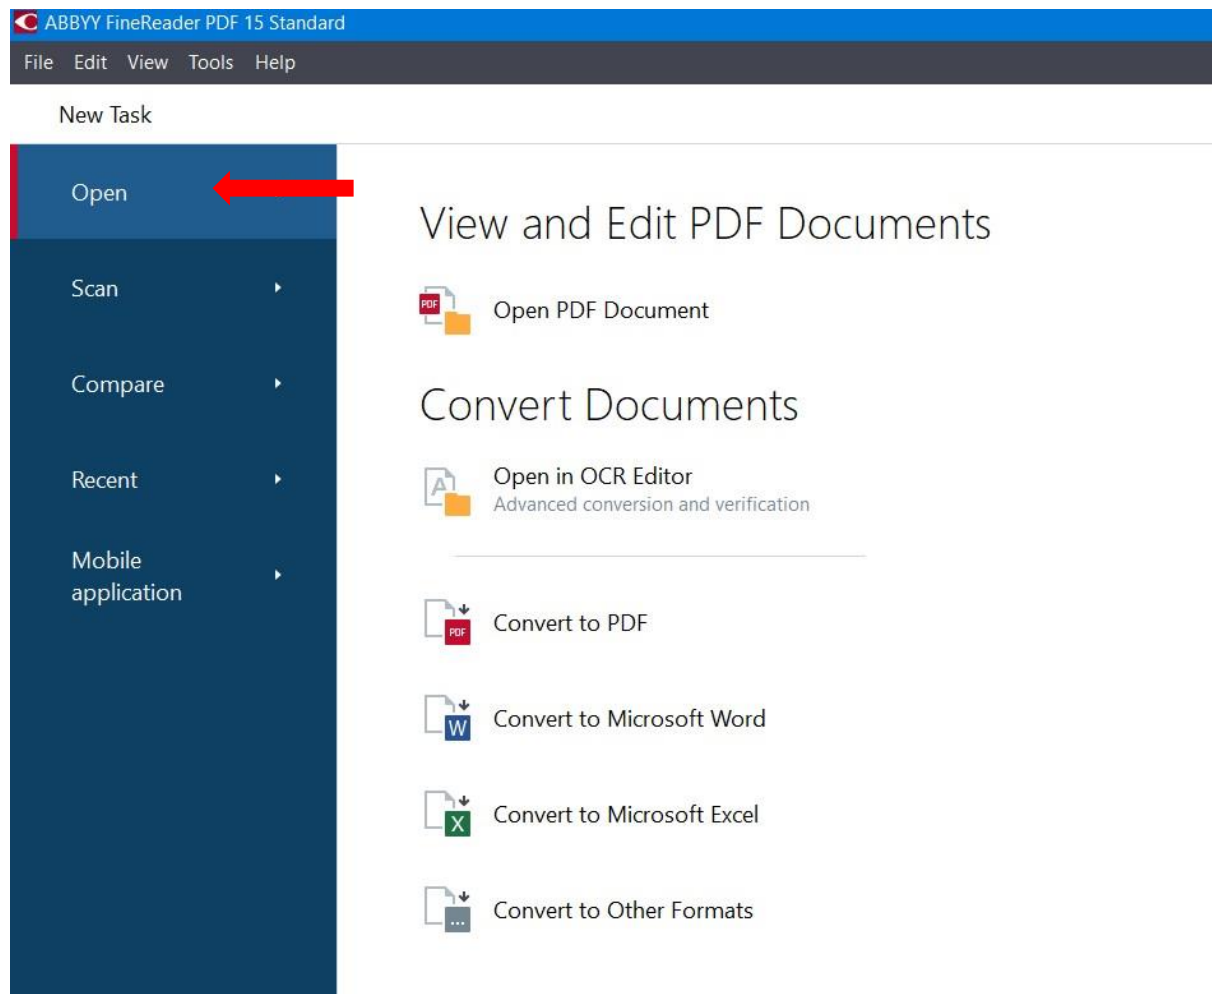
ABBYY FineReader PDF 15 Standard

File Edit View Tools Help

New Task

Open

Scan

Compare

Recent

Mobile application

View and Edit PDF Documents

PDF

Open PDF Document

Convert Documents

A

Open in OCR Editor
Advanced conversion and verification

PDF

Convert to PDF

W

Convert to Microsoft Word

X

Convert to Microsoft Excel

...

Convert to Other Formats